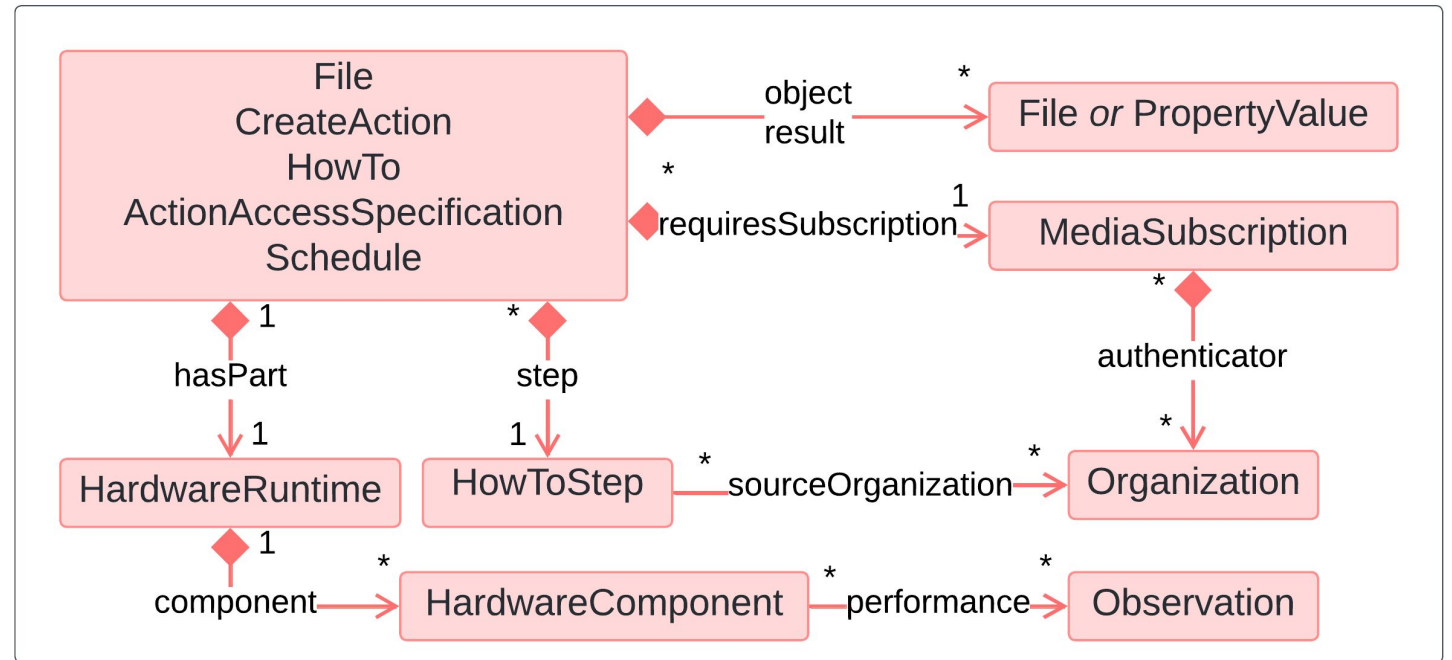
File
CreateAction
HowTo
ActionAccessSpecification
Schedule

object
result
*
File *or* PropertyValue

*
requiresSubscription
1
MediaSubscription

1
hasPart
1
HardwareRuntime

*
step
1
HowToStep

*
authenticator
*
Organization

*
sourceOrganization
*

1
component
*
HardwareComponent
*
performance
*
Observation